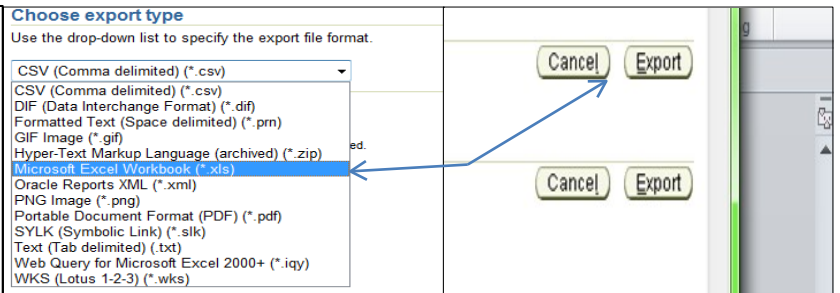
Choose export type

Use the drop-down list to specify the export file format.

CSV (Comma delimited) (*.csv)

CSV (Comma delimited) (*.csv)
DIF (Data Interchange Format) (*.dif)
Formatted Text (Space delimited) (*.prn)
GIF Image (*.gif)
Hyper-Text Markup Language (archived) (*.zip)
Microsoft Excel Workbook (*.xls)
Oracle Reports XML (*.xml)
PNG Image (*.png)
Portable Document Format (PDF) (*.pdf)
SYLK (Symbolic Link) (*.slk)
Text (Tab delimited) (.txt)
Web Query for Microsoft Excel 2000+ (*.iqy)
WKS (Lotus 1-2-3) (*.wks)

ed.

Cancel Export

Cancel Export

g